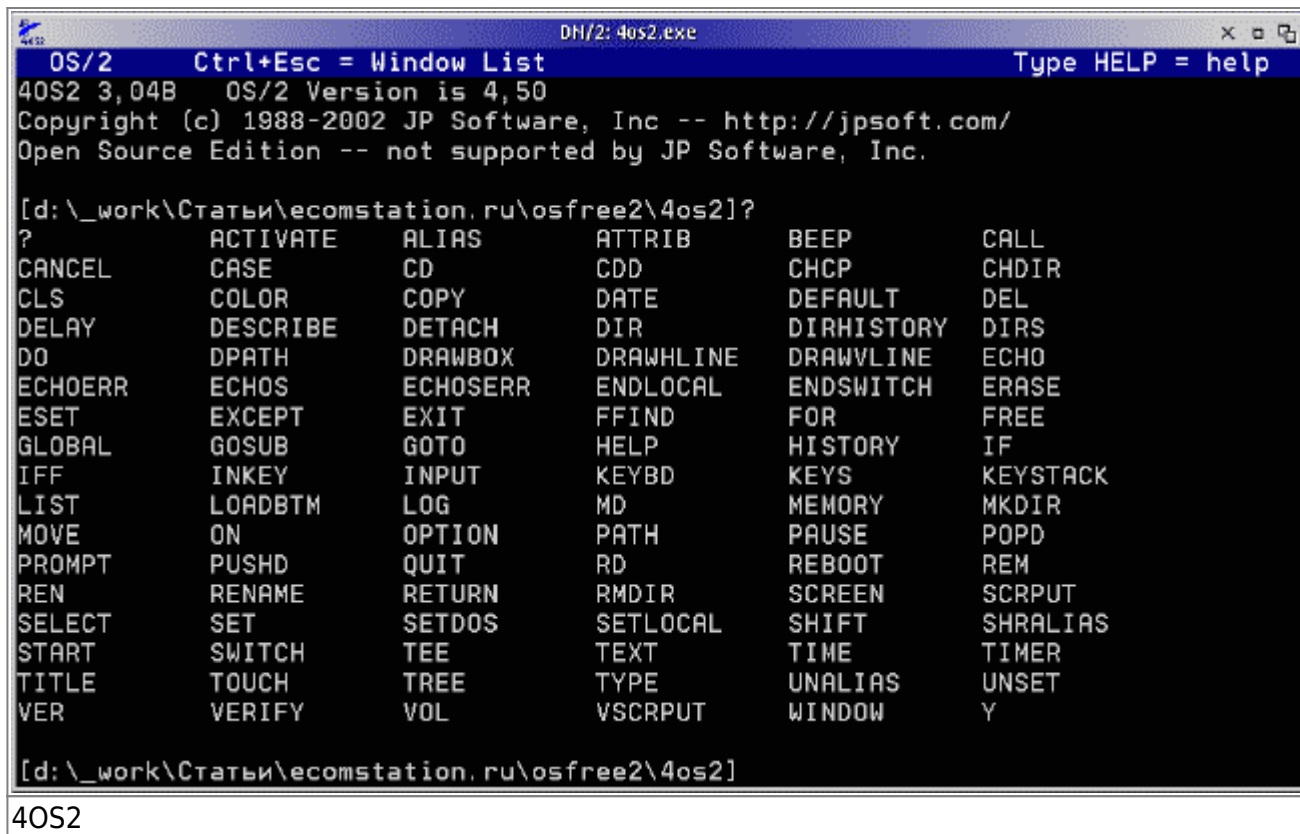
DN/2: 4os2.exe

OS/2 Ctrl+Esc = Window List Type HELP = help
4OS2 3,04B OS/2 Version is 4,50
Copyright (c) 1988-2002 JP Software, Inc -- http://jpsoft.com/
Open Source Edition -- not supported by JP Software, Inc.

[d:\_work\Статьи\ecomstation.ru\osfree2\4os2]?

| ? | ACTIVATE | ALIAS | ATTRIB | BEEP | CALL |
|---|---|---|---|---|---|
| CANCEL | CASE | CD | CDD | CHCP | CHDIR |
| CLS | COLOR | COPY | DATE | DEFAULT | DEL |
| DELAY | DESCRIBE | DETACH | DIR | DIRHISTORY | DIRS |
| DO | DPATH | DRAWBOX | DRAWHLINE | DRAWVLINE | ECHO |
| ECHOERR | ECHOS | ECHOSERR | ENDLOCAL | ENDSWITCH | ERASE |
| ESET | EXCEPT | EXIT | FFIND | FOR | FREE |
| GLOBAL | GOSUB | GOTO | HELP | HISTORY | IF |
| IFF | INKEY | INPUT | KEYBD | KEYS | KEYSTACK |
| LIST | LOADBTM | LOG | MD | MEMORY | MKDIR |
| MOVE | ON | OPTION | PATH | PAUSE | POPD |
| PROMPT | PUSHD | QUIT | RD | REBOOT | REM |
| REN | RENAME | RETURN | RMDIR | SCREEN | SCRPUT |
| SELECT | SET | SETDOS | SETLOCAL | SHIFT | SHRALIAS |
| START | SWITCH | TEE | TEXT | TIME | TIMER |
| TITLE | TOUCH | TREE | TYPE | UNALIAS | UNSET |
| VER | VERIFY | VOL | VSCRPUT | WINDOW | Y |

[d:\_work\Статьи\ecomstation.ru\osfree2\4os2]

4OS2